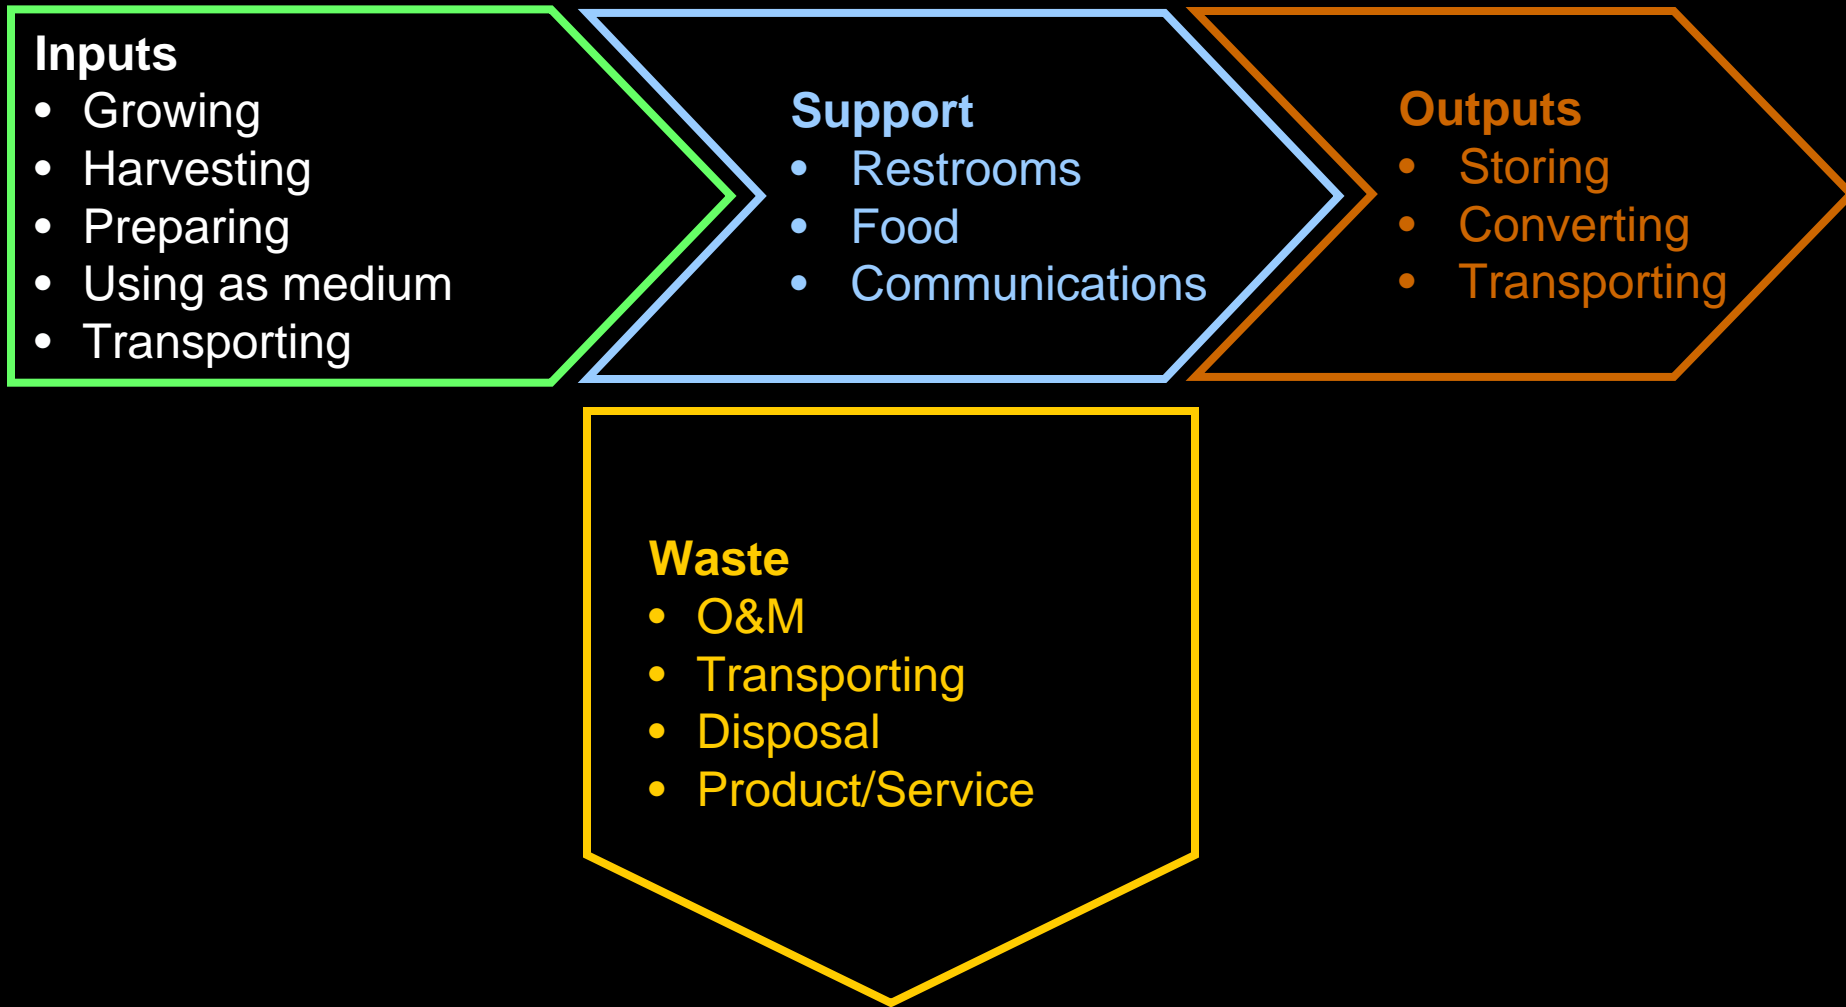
Inputs
- Growing
- Harvesting
- Preparing
- Using as medium
- Transporting

Support
- Restrooms
- Food
- Communications

Outputs
- Storing
- Converting
- Transporting

Waste
- O&M
- Transporting
- Disposal
- Product/Service